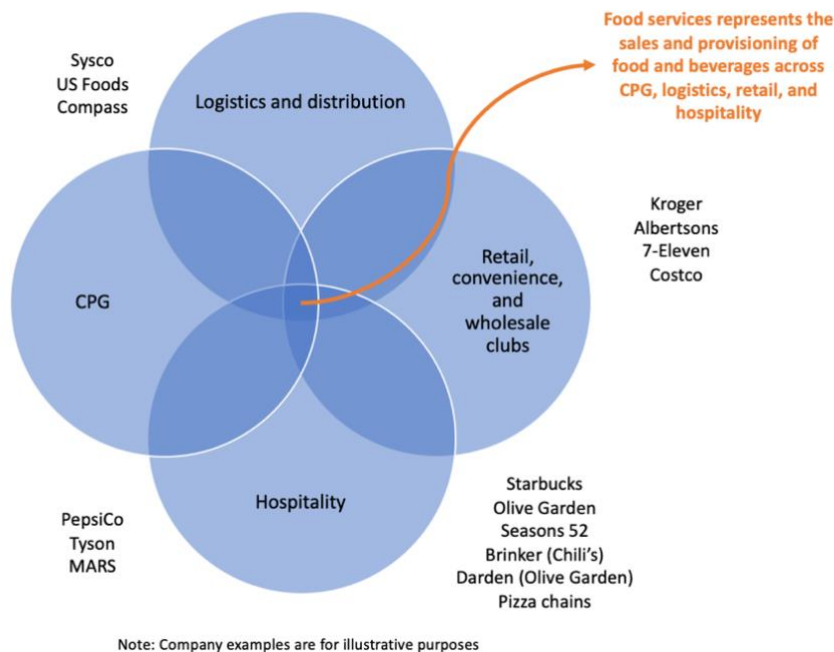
Sysco
US Foods
Compass

Logistics and distribution

Food services represents the sales and provisioning of food and beverages across CPG, logistics, retail, and hospitality

Kroger
Albertsons
7-Eleven
Costco

CPG

Retail, convenience, and wholesale clubs

Hospitality

PepsiCo
Tyson
MARS

Starbucks
Olive Garden
Seasons 52
Brinker (Chili's)
Darden (Olive Garden)
Pizza chains

Note: Company examples are for illustrative purposes